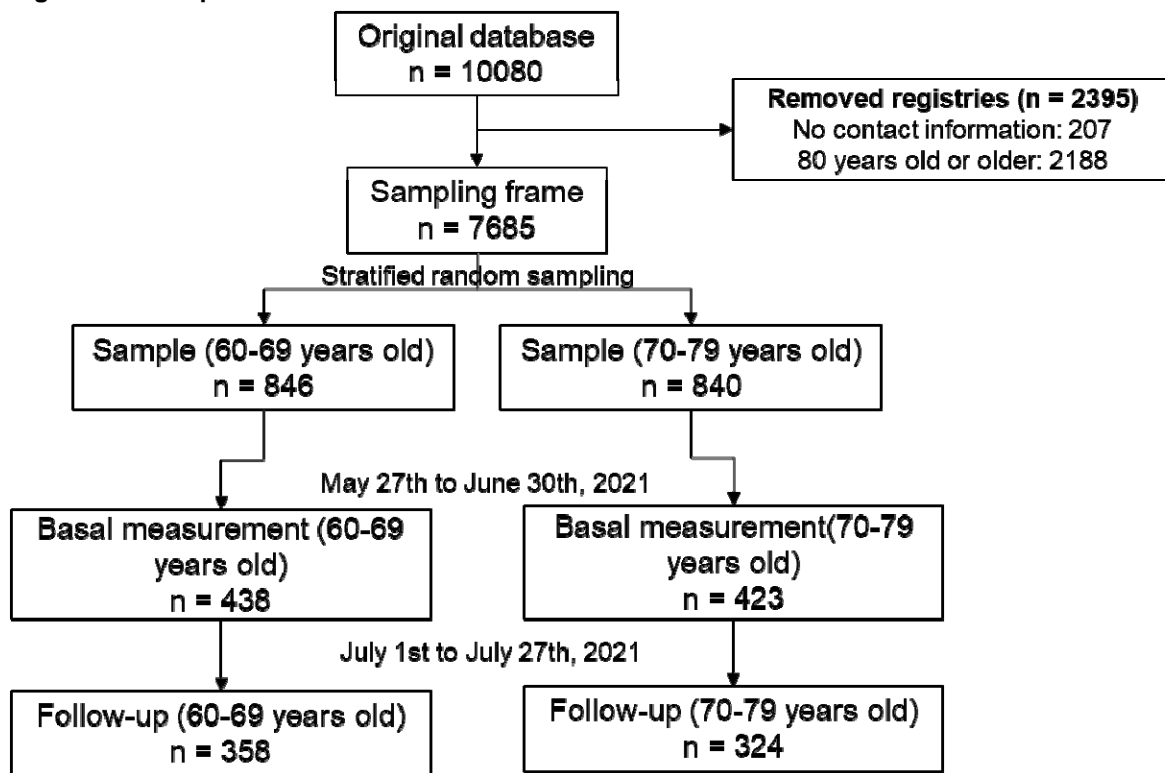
Original database
n = 10080

Removed registries (n = 2395)
No contact information: 207
80 years old or older: 2188

Sampling frame
n = 7685

Stratified random sampling

Sample (60-69 years old)
n = 846

Sample (70-79 years old)
n = 840

May 27th to June 30th, 2021

Basal measurement (60-69 years old)
n = 438

Basal measurement(70-79 years old)
n = 423

July 1st to July 27th, 2021

Follow-up (60-69 years old)
n = 358

Follow-up (70-79 years old)
n = 324